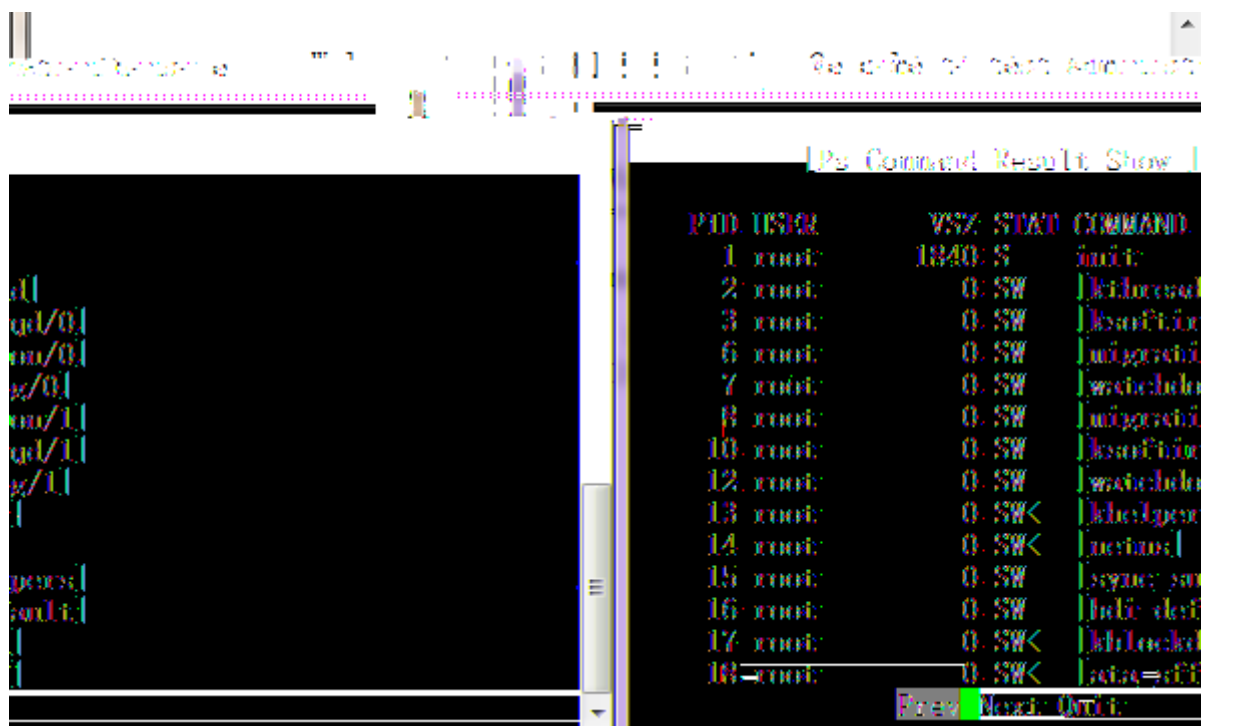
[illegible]

d[
gd/0[
nu/0[
g/0[
nu/1[
gd/1[
g/1[
[

gecs[
ndt[
[
[

[Ps Command Result Show [

| PID | USER | VSZ | STAT | COMMAND |
|---|---|---|---|---|
| 1 | root | 1840 | S | init |
| 2 | root | 0 | SW | [kthreadd |
| 3 | root | 0 | SW | [ksoftirq |
| 6 | root | 0 | SW | [migrati |
| 7 | root | 0 | SW | [watchdo |
| 8 | root | 0 | SW | [migrati |
| 10 | root | 0 | SW | [ksoftirq |
| 12 | root | 0 | SW | [watchdo |
| 13 | root | 0 | SW< | [khelper |
| 14 | root | 0 | SW< | [netns[ |
| 15 | root | 0 | SW | [sync_su |
| 16 | root | 0 | SW | [bdi-def |
| 17 | root | 0 | SW< | [kblockd |
| 18 | root | 0 | SW< | [ata_sff |

Prev Next Quit